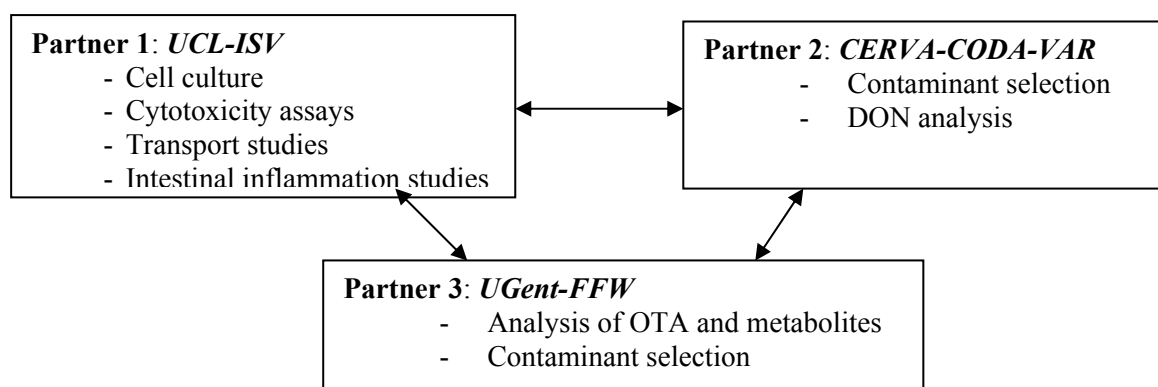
**Partner 1**: ***UCL-ISV***
- Cell culture
- Cytotoxicity assays
- Transport studies
- Intestinal inflammation studies

**Partner 2**: ***CERVA-CODA-VAR***
- Contaminant selection
- DON analysis

**Partner 3**: ***UGent-FFW***
- Analysis of OTA and metabolites
- Contaminant selection